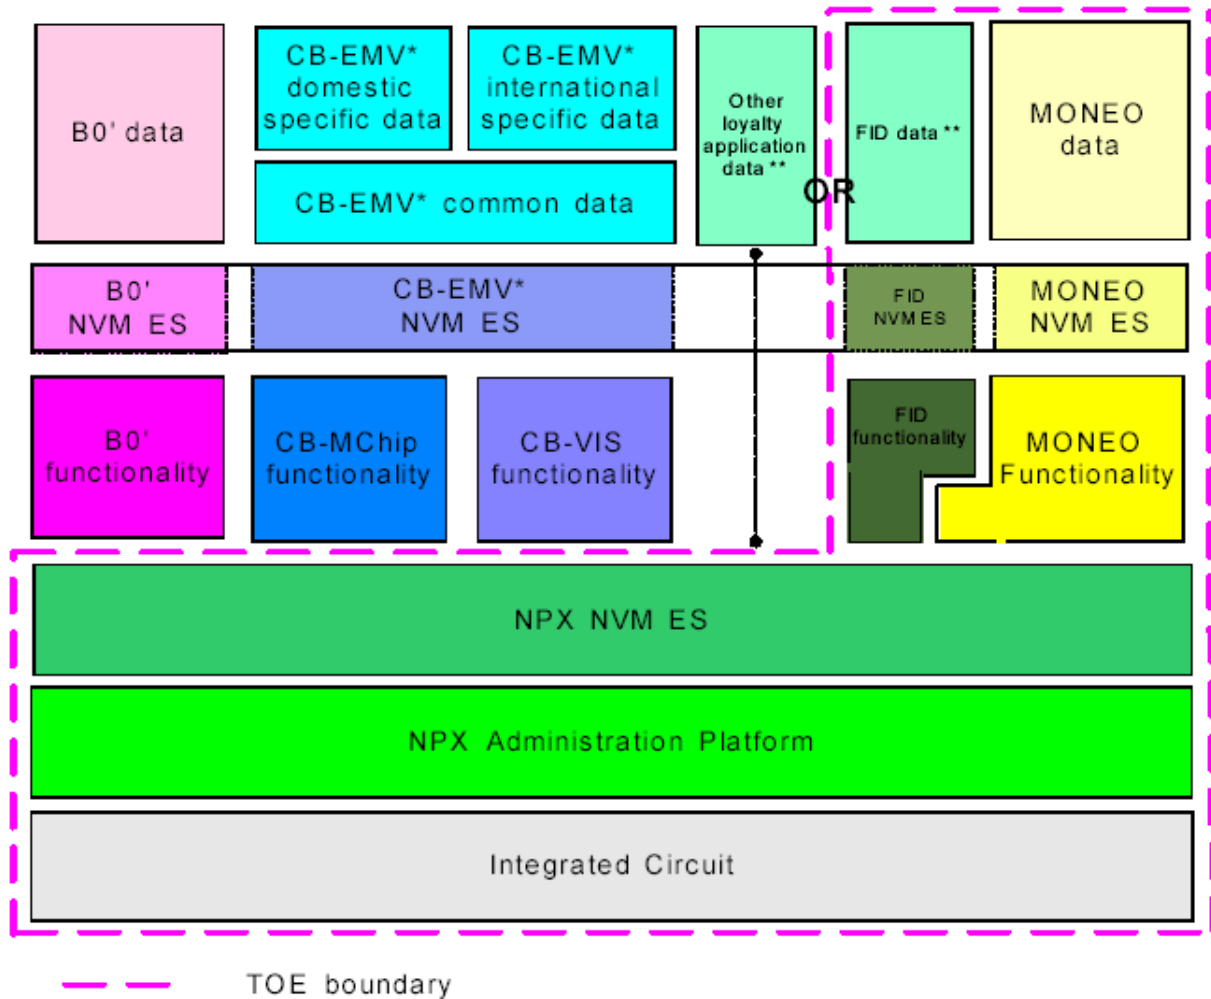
B0' data

CB-EMV* domestic specific data

CB-EMV* international specific data

CB-EMV* common data

Other loyalty application data **

OR

FID data **

MONEO data

B0' NVM ES

CB-EMV* NVM ES

FID NVM ES

MONEO NVM ES

B0' functionality

CB-MChip functionality

CB-VIS functionality

FID functionality

MONEO Functionality

NPX NVM ES

NPX Administration Platform

Integrated Circuit

TOE boundary